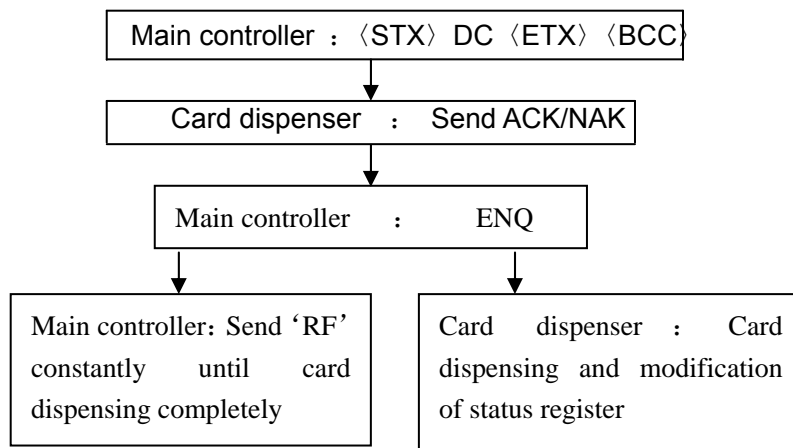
Main controller ：〈STX〉DC〈ETX〉〈BCC〉

Card dispenser ： Send ACK/NAK

Main controller ： ENQ

Main controller：Send ‘RF’ constantly until card dispensing completely

Card dispenser ： Card dispensing and modification of status register